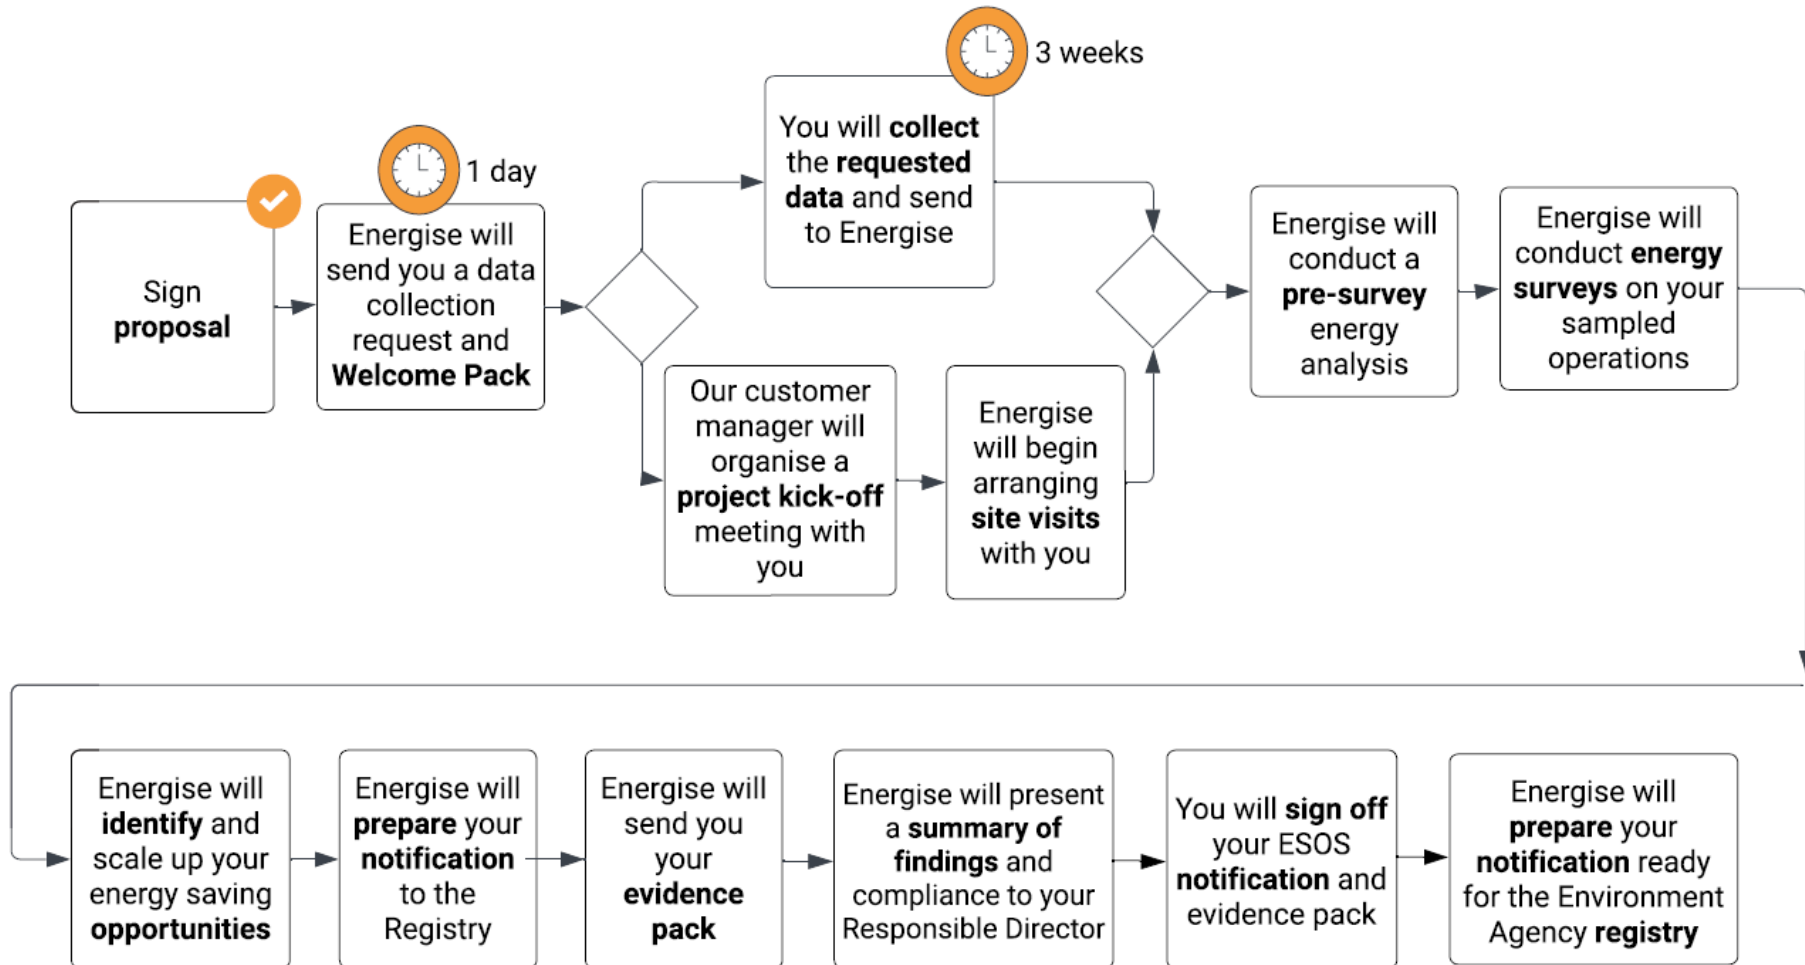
3 weeks

1 day

Sign proposal

Energise will send you a data collection request and Welcome Pack

You will collect the requested data and send to Energise

Our customer manager will organise a project kick-off meeting with you

Energise will begin arranging site visits with you

Energise will conduct a pre-survey energy analysis

Energise will conduct energy surveys on your sampled operations

Energise will identify and scale up your energy saving opportunities

Energise will prepare your notification to the Registry

Energise will send you your evidence pack

Energise will present a summary of findings and compliance to your Responsible Director

You will sign off your ESOS notification and evidence pack

Energise will prepare your notification ready for the Environment Agency registry